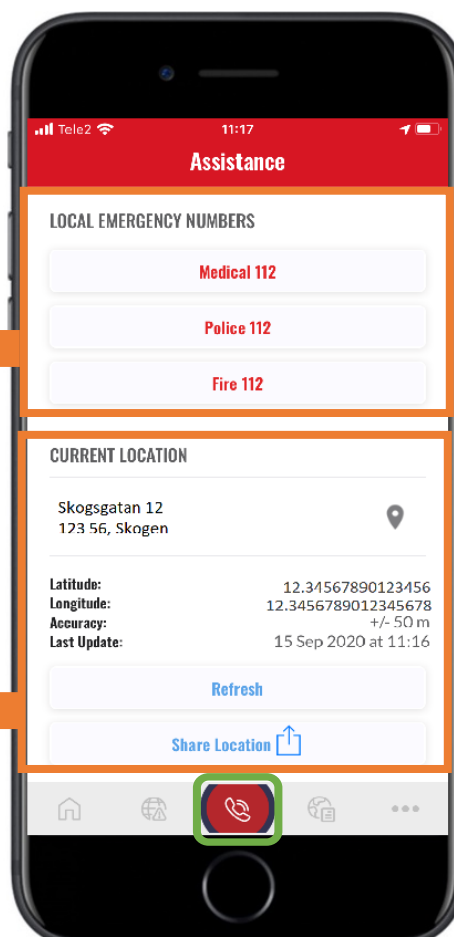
Tele2 11:17

Assistance

LOCAL EMERGENCY NUMBERS

Medical 112

Police 112

Fire 112

CURRENT LOCATION

Skogsgatan 12
123 56, Skogen

Latitude: 12.34567890123456
Longitude: 12.3456789012345678
Accuracy: +/- 50 m
Last Update: 15 Sep 2020 at 11:16

Refresh

Share Location